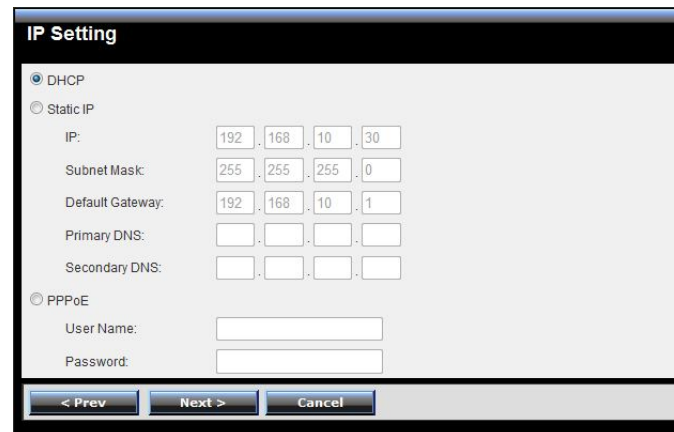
IP Setting

DHCP

Static IP

IP: 192 . 168 . 10 . 30

Subnet Mask: 255 . 255 . 255 . 0

Default Gateway: 192 . 168 . 10 . 1

Primary DNS: . . .

Secondary DNS: . . .

PPPoE

User Name:

Password:

< Prev | Next > | Cancel